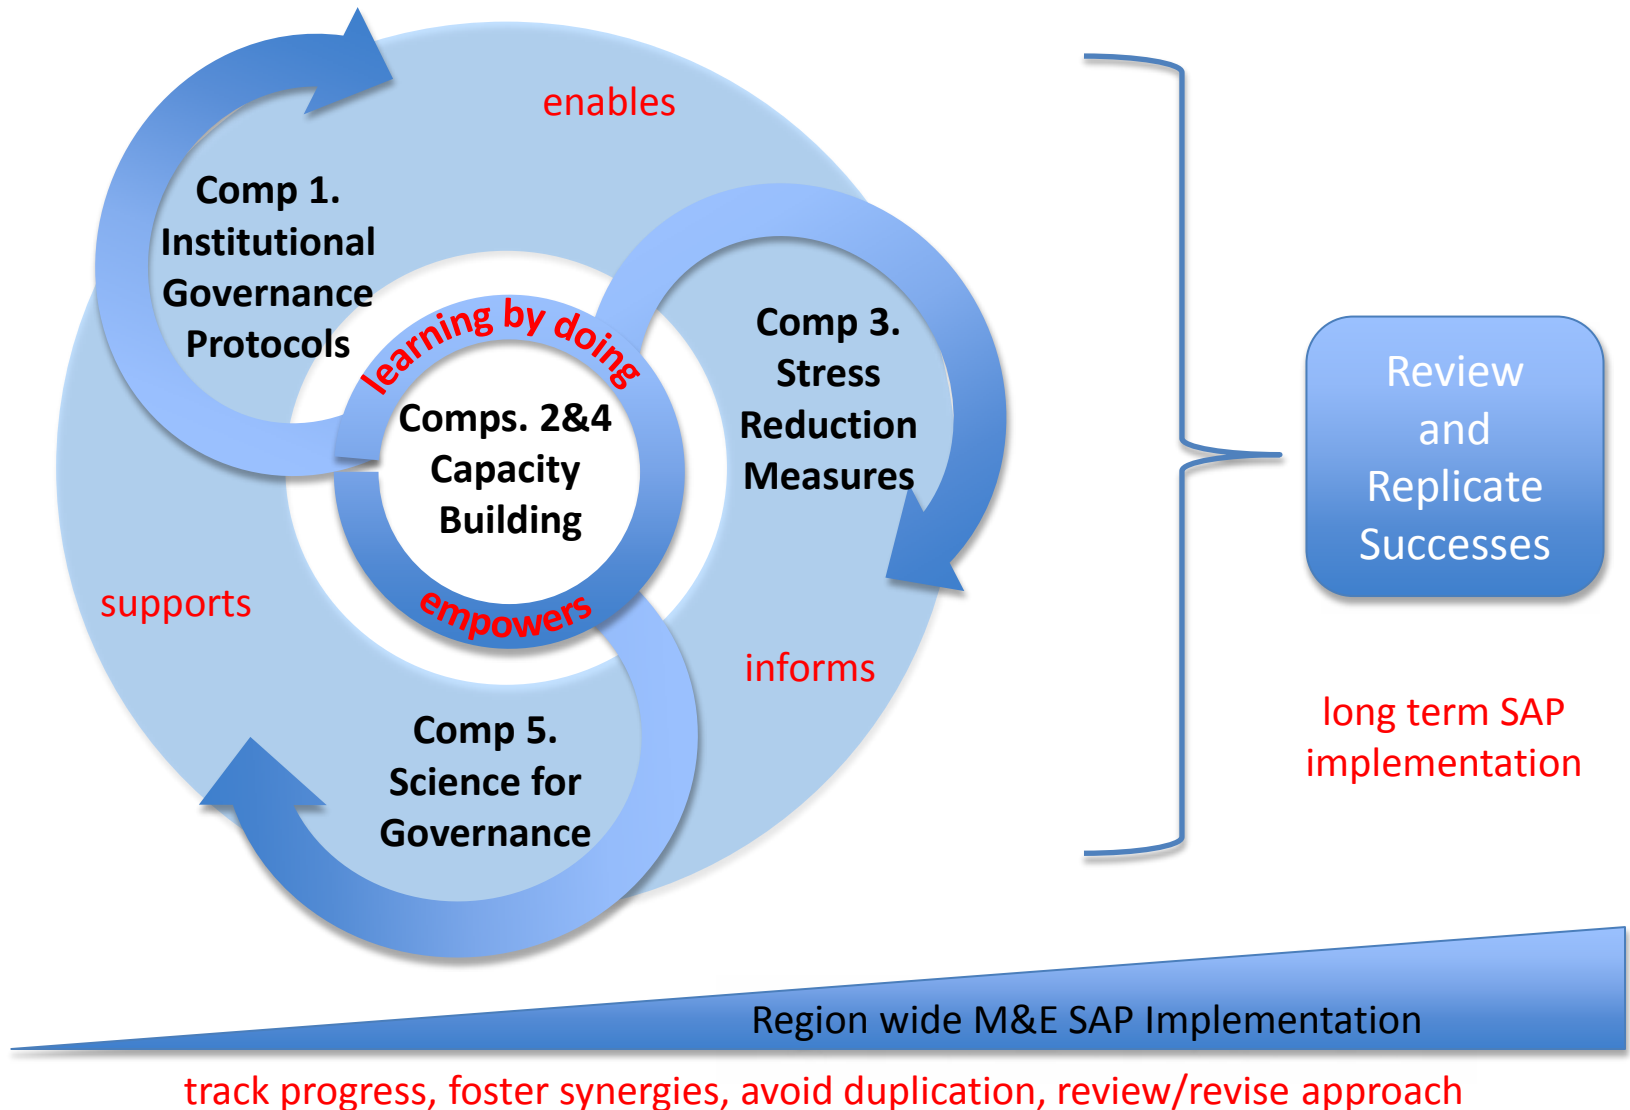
enables

Comp 1. Institutional Governance Protocols

learning by doing

Comps. 2&4 Capacity Building

empowers

Comp 3. Stress Reduction Measures

supports

informs

Comp 5. Science for Governance

Review and Replicate Successes

long term SAP implementation

Region wide M&E SAP Implementation

track progress, foster synergies, avoid duplication, review/revise approach